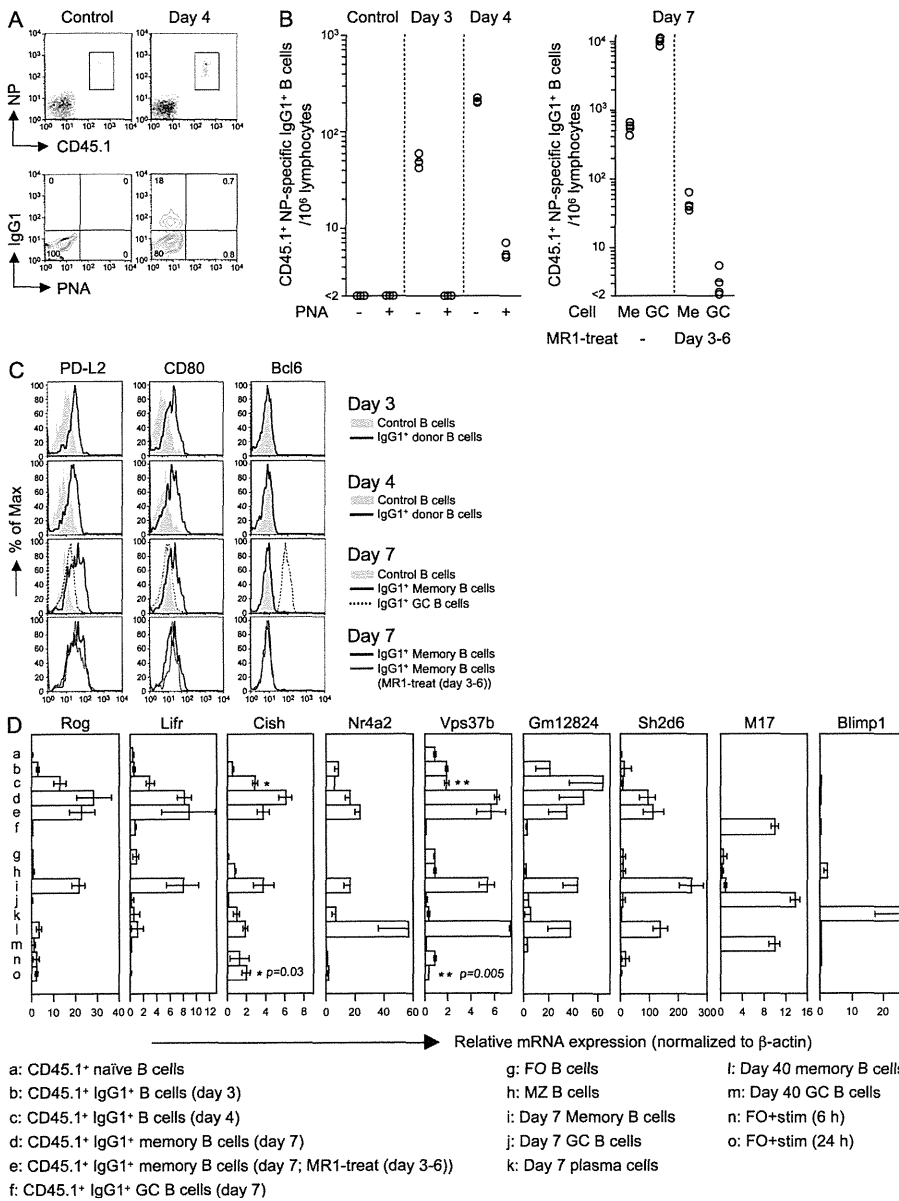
A

Control Day 4

NP

CD45.1

$10^4$ $10^3$ $10^2$ $10^1$ $10^0$

$10^0$ $10^1$ $10^2$ $10^3$ $10^4$

IgG1

PNA

0 0

100 0

18 0.7

80 0.8

B

Control Day 3 Day 4

$10^3$

$10^2$

10

<2

CD45.1⁺ NP-specific IgG1⁺ B cells /10⁶ lymphocytes

PNA - + - + - +

Day 7

$10^4$

$10^3$

$10^2$

10

<2

CD45.1⁺ NP-specific IgG1⁺ B cells /10⁶ lymphocytes

Cell Me GC Me GC

MR1-treat - Day 3-6

C

PD-L2 CD80 Bcl6

% of Max

100 80 60 40 20 0

$10^0$ $10^1$ $10^2$ $10^3$ $10^4$

Day 3
Control B cells
IgG1⁺ donor B cells

Day 4
Control B cells
IgG1⁺ donor B cells

Day 7
Control B cells
IgG1⁺ Memory B cells
IgG1⁺ GC B cells

Day 7
IgG1⁺ Memory B cells
IgG1⁺ Memory B cells (MR1-treat (day 3-6))

D

Rog Lifr Cish Nr4a2 Vps37b Gm12824 Sh2d6 M17 Blimp1

a b c d e f g h i j k l m n o

*

* *

* p=0.03

* * p=0.005

0 10 20 30 40 0 2 4 6 8 10 12 0 2 4 6 8 0 20 40 60 0 2 4 6 0 20 40 60 0 100 200 300 0 4 8 12 16 0 10 20

Relative mRNA expression (normalized to β-actin)

a: CD45.1⁺ naïve B cells
b: CD45.1⁺ IgG1⁺ B cells (day 3)
c: CD45.1⁺ IgG1⁺ B cells (day 4)
d: CD45.1⁺ IgG1⁺ memory B cells (day 7)
e: CD45.1⁺ IgG1⁺ memory B cells (day 7; MR1-treat (day 3-6))
f: CD45.1⁺ IgG1⁺ GC B cells (day 7)

g: FO B cells
h: MZ B cells
i: Day 7 Memory B cells
j: Day 7 GC B cells
k: Day 7 plasma cells

l: Day 40 memory B cells
m: Day 40 GC B cells
n: FO+stim (6 h)
o: FO+stim (24 h)